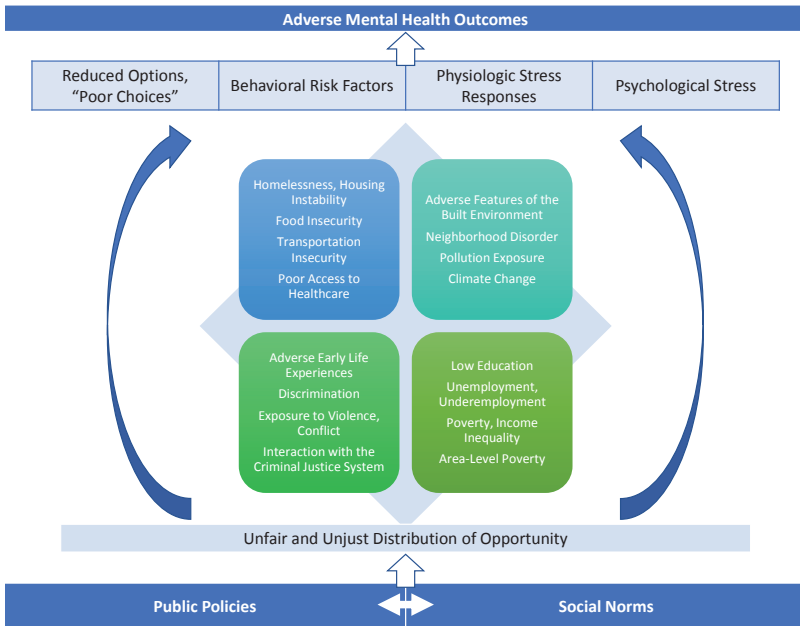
Adverse Mental Health Outcomes

| Reduced Options, "Poor Choices" | Behavioral Risk Factors | Physiologic Stress Responses | Psychological Stress |
|---|---|---|---|

Homelessness, Housing Instability
Food Insecurity
Transportation Insecurity
Poor Access to Healthcare

Adverse Features of the Built Environment
Neighborhood Disorder
Pollution Exposure
Climate Change

Adverse Early Life Experiences
Discrimination
Exposure to Violence, Conflict
Interaction with the Criminal Justice System

Low Education
Unemployment, Underemployment
Poverty, Income Inequality
Area-Level Poverty

Unfair and Unjust Distribution of Opportunity

Public Policies

Social Norms